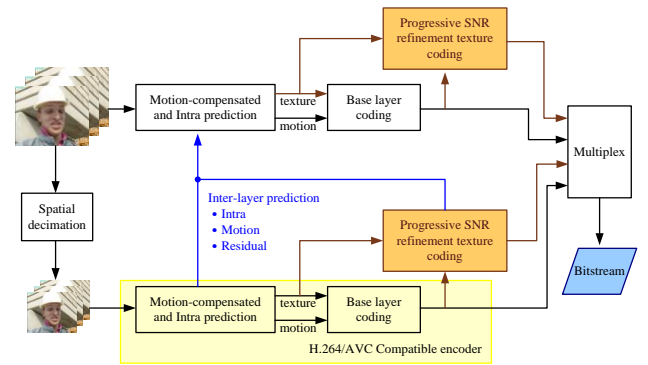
Progressive SNR refinement texture coding

Motion-compensated and Intra prediction

texture

motion

Base layer coding

Multiplex

Spatial decimation

Inter-layer prediction
• Intra
• Motion
• Residual

Progressive SNR refinement texture coding

Bitstream

Motion-compensated and Intra prediction

texture

motion

Base layer coding

H.264/AVC Compatible encoder